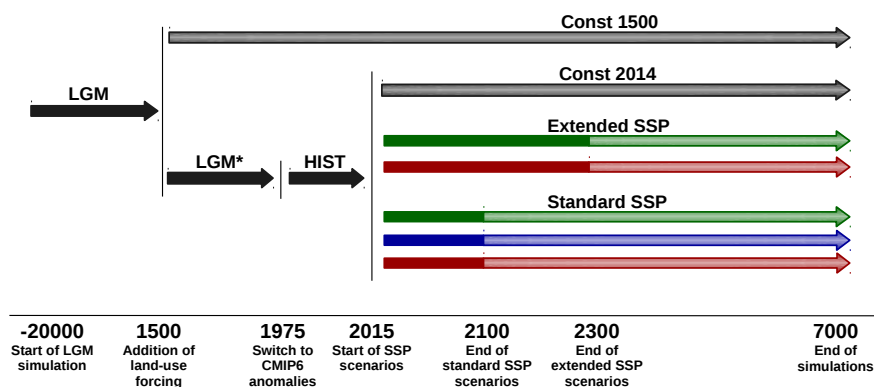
Const 1500

LGM

Const 2014

Extended SSP

LGM*

HIST

Standard SSP

-20000
Start of LGM simulation

1500
Addition of land-use forcing

1975
Switch to CMIP6 anomalies

2015
Start of SSP scenarios

2100
End of standard SSP scenarios

2300
End of extended SSP scenarios

7000
End of simulations